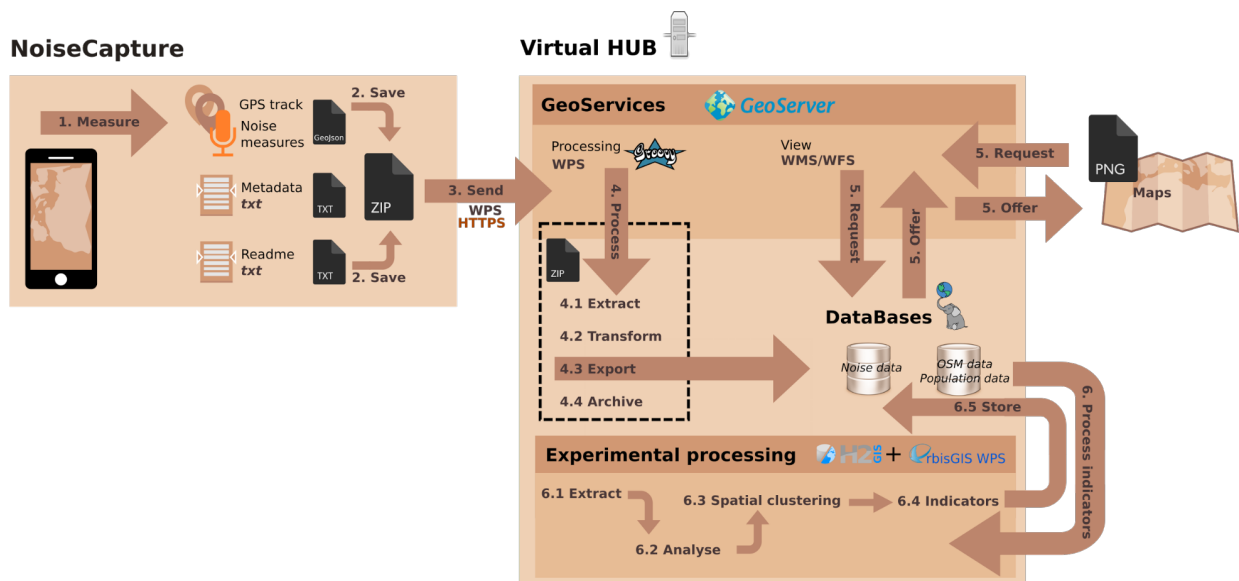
NoiseCapture

1. Measure

GPS track

Noise measures

GeoJson

2. Save

Metadata
txt

TXT

ZIP

Readme
txt

TXT

2. Save

3. Send
WPS
HTTPS

Virtual HUB

GeoServices

GeoServer

Processing
WPS

Groovy

View
WMS/WFS

5. Request

PNG

Maps

5. Offer

4. Process

5. Request

5. Offer

ZIP

4.1 Extract

4.2 Transform

4.3 Export

4.4 Archive

DataBases

Noise data

OSM data
Population data

6.5 Store

6. Process indicators

Experimental processing

H2GIS + OrbisGIS WPS

6.1 Extract

6.2 Analyse

6.3 Spatial clustering

6.4 Indicators